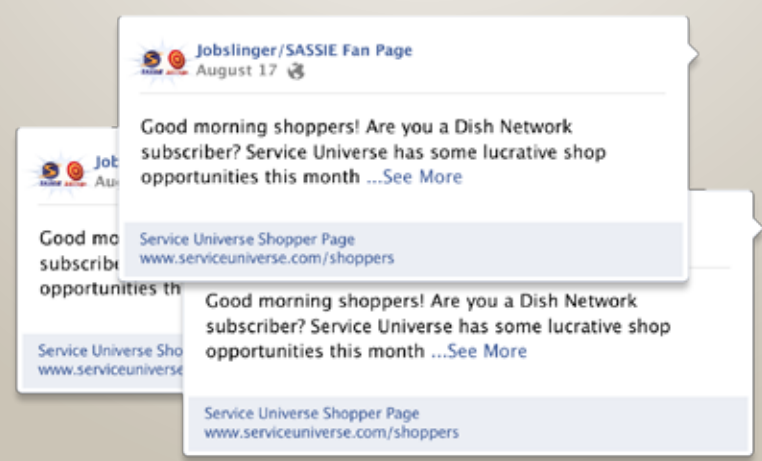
Jobslinger/SASSIE Fan Page
August 17

Good morning shoppers! Are you a Dish Network subscriber? Service Universe has some lucrative shop opportunities this month ...See More

Service Universe Shopper Page
www.serviceuniverse.com/shoppers

Jobs
Au

Good mo
subscribe
opportunities th

Service Universe Sho
www.serviceuniverse

Good morning shoppers! Are you a Dish Network subscriber? Service Universe has some lucrative shop opportunities this month ...See More

Service Universe Shopper Page
www.serviceuniverse.com/shoppers